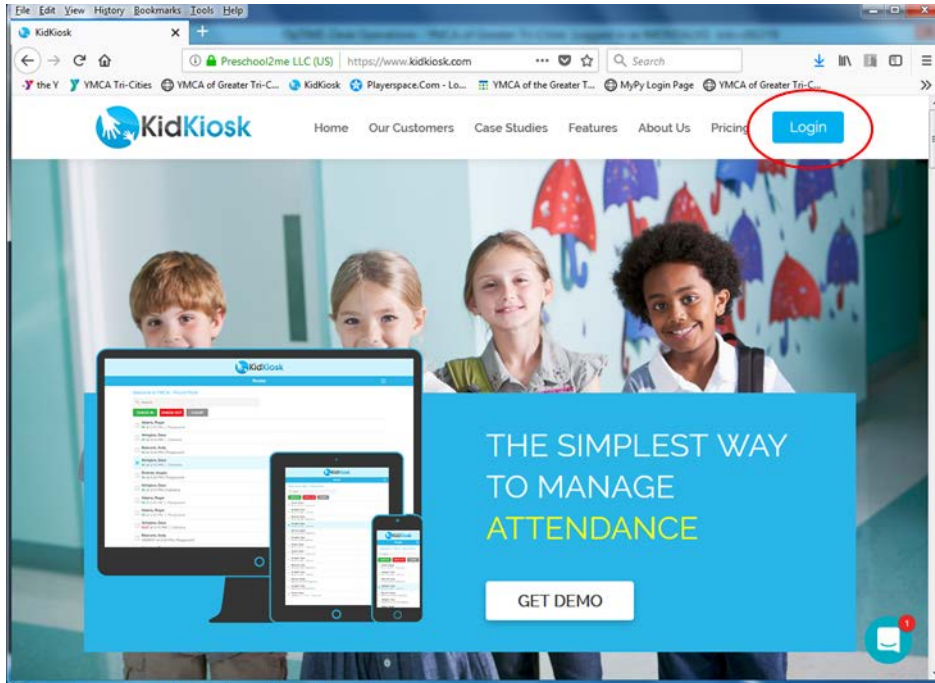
File Edit View History Bookmarks Tools Help

KidKiosk

Preschool2me LLC (US) https://www.kidkiosk.com

Search

the Y YMCA Tri-Cities YMCA of Greater Tri-C... KidKiosk Playerspace.Com - Lo... YMCA of the Greater T... MyPy Login Page YMCA of Greater Tri-C...

KidKiosk

Home Our Customers Case Studies Features About Us Pricing Login

KidKiosk

KidKiosk

KidKiosk

THE SIMPLEST WAY TO MANAGE ATTENDANCE

GET DEMO

1